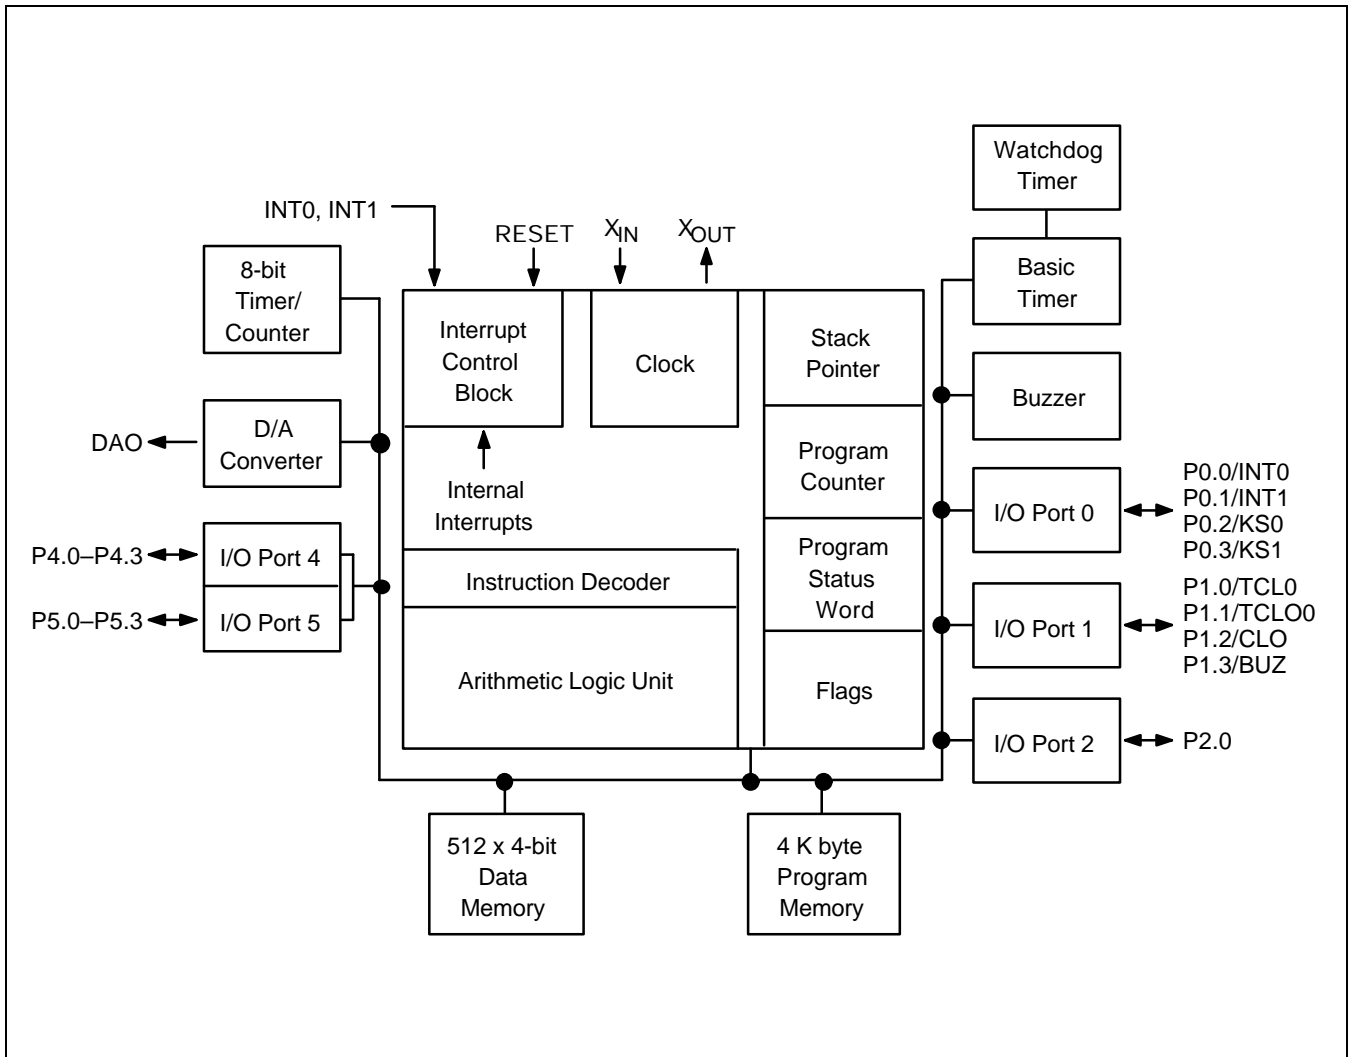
Watchdog Timer

INT0, INT1

RESET

$X_{IN}$

$X_{OUT}$

8-bit Timer/ Counter

Basic Timer

Interrupt Control Block

Clock

Stack Pointer

Buzzer

DAO

D/A Converter

Program Counter

Internal Interrupts

I/O Port 0

P0.0/INT0
P0.1/INT1
P0.2/KS0
P0.3/KS1

P4.0–P4.3

I/O Port 4

Program Status Word

Instruction Decoder

P1.0/TCL0
P1.1/TCLO0
P1.2/CLO
P1.3/BUZ

P5.0–P5.3

I/O Port 5

I/O Port 1

Arithmetic Logic Unit

Flags

I/O Port 2

P2.0

512 x 4-bit Data Memory

4 K byte Program Memory